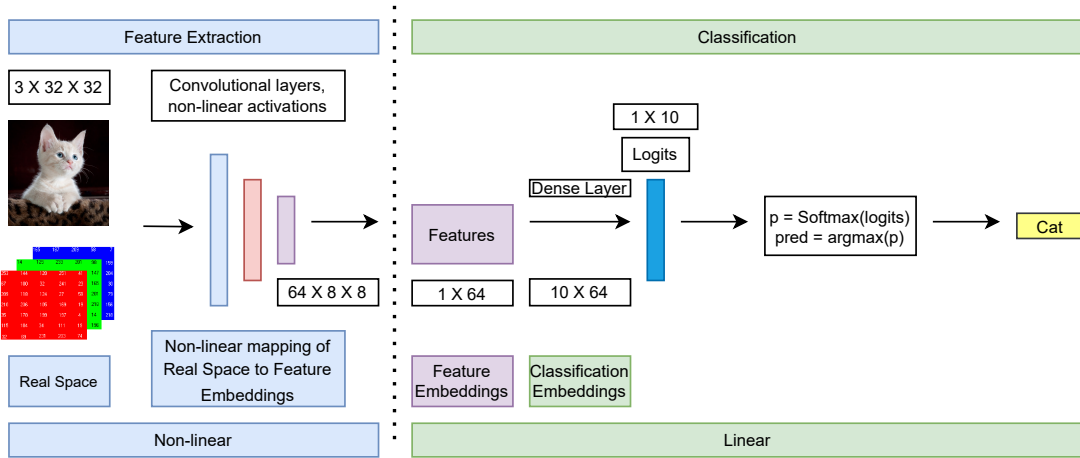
Feature Extraction

Classification

3 X 32 X 32

Convolutional layers, non-linear activations

1 X 10

Logits

Dense Layer

Features

p = Softmax(logits)
pred = argmax(p)

Cat

64 X 8 X 8

1 X 64

10 X 64

Real Space

Non-linear mapping of Real Space to Feature Embeddings

Feature Embeddings

Classification Embeddings

Non-linear

Linear